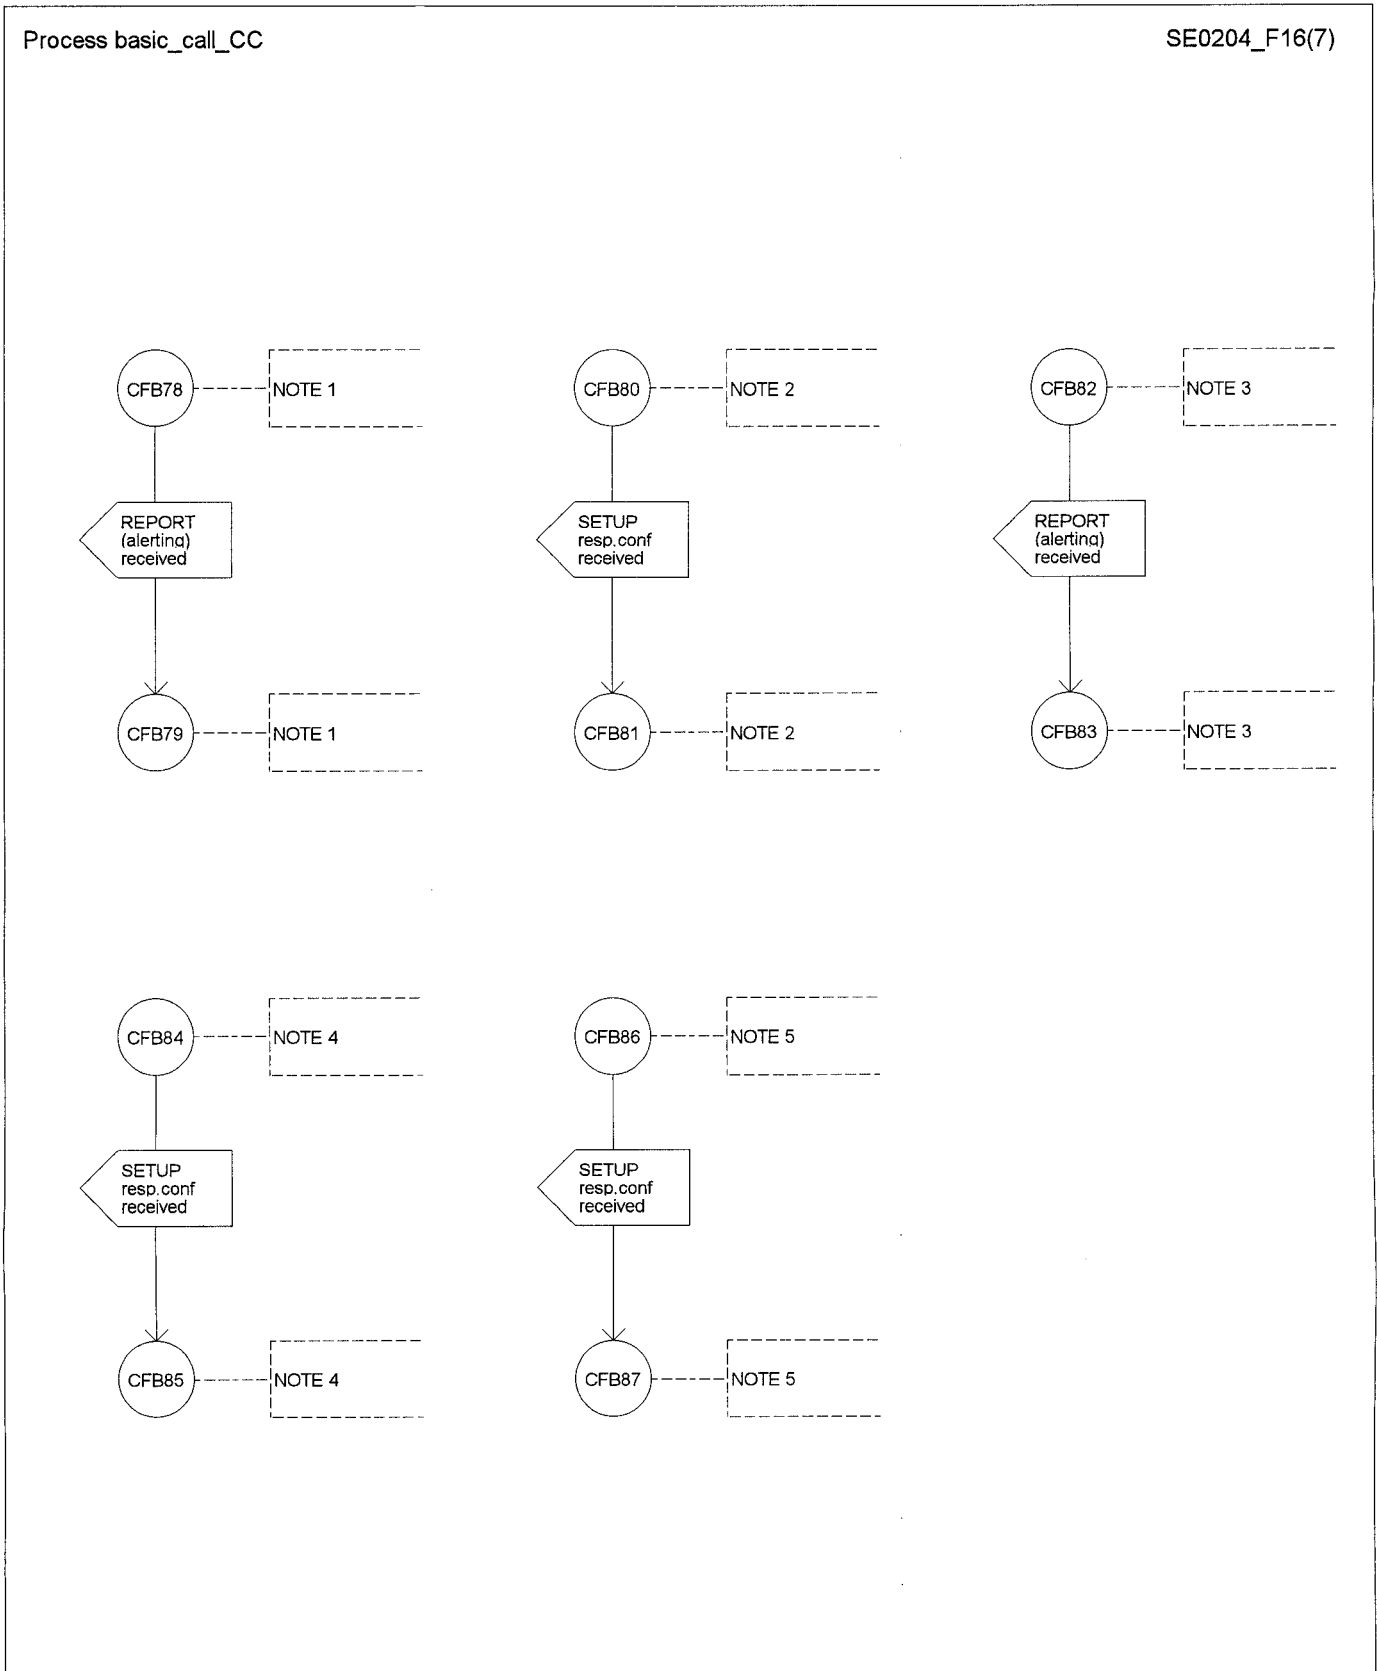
Process basic_call_CC

SE0204_F16(7)

CFB78

NOTE 1

REPORT (alerting) received

CFB79

NOTE 1

CFB80

NOTE 2

SETUP resp.conf received

CFB81

NOTE 2

CFB82

NOTE 3

REPORT (alerting) received

CFB83

NOTE 3

CFB84

NOTE 4

SETUP resp.conf received

CFB85

NOTE 4

CFB86

NOTE 5

SETUP resp.conf received

CFB87

NOTE 5